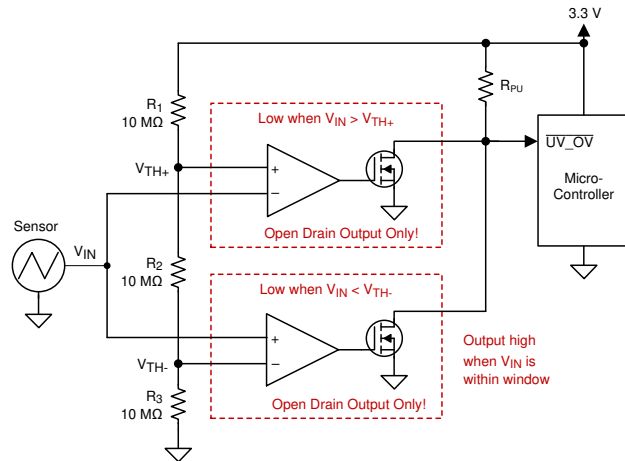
3.3 V

$R_{PU}$

$R_1$
10 MΩ

Low when $V_{IN} > V_{TH+}$

$\overline{UV\_OV}$

$V_{TH+}$

+

−

Micro-
Controller

Sensor

$V_{IN}$

Open Drain Output Only!

$R_2$
10 MΩ

Low when $V_{IN} < V_{TH-}$

+

−

Output high
when $V_{IN}$ is
within window

$V_{TH-}$

$R_3$
10 MΩ

Open Drain Output Only!